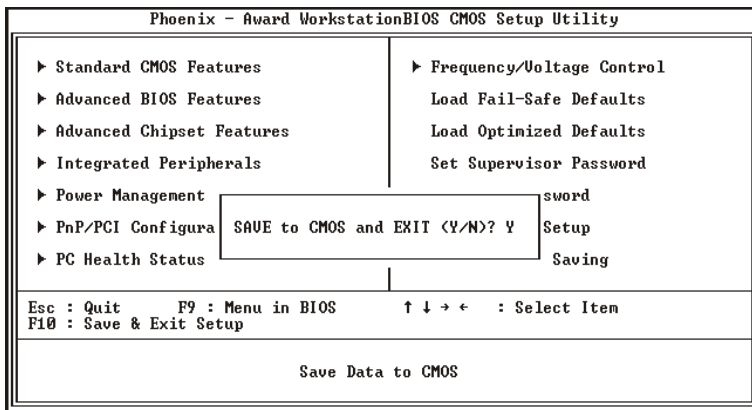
Phoenix – Award WorkstationBIOS CMOS Setup Utility

▶ Standard CMOS Features

▶ Advanced BIOS Features

▶ Advanced Chipset Features

▶ Integrated Peripherals

▶ Power Management

▶ PnP/PCI Configura

▶ PC Health Status

▶ Frequency/Voltage Control

Load Fail-Safe Defaults

Load Optimized Defaults

Set Supervisor Password

sword

Setup

Saving

SAVE to CMOS and EXIT (Y/N)? Y

Esc : Quit F9 : Menu in BIOS ↑ ↓ → ← : Select Item
F10 : Save & Exit Setup

Save Data to CMOS